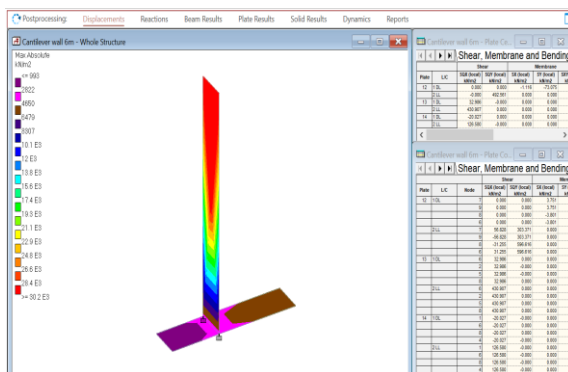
Postprocessing Displacements Reactions Beam Results Plate Results Solid Results Dynamics Reports

Cantilever wall 6m - Whole Structure

Max Absolute
kN/m2

<= 990
2822
4650
6479
8307
10.1 E3
12 E3
13.8 E3
15.6 E3
17.4 E3
19.3 E3
21.1 E3
22.9 E3
24.8 E3
26.6 E3
28.4 E3
>= 30.2 E3

Cantilever wall 6m - Plate Ce...

Shear, Membrane and Bending

| Plate | L/C | Shear SQX (local) kN/m2 | SQY (local) kN/m2 | Membrane SX (local) kN/m2 | SY (local) kN/m2 |
|---|---|---|---|---|---|
| 12 | 1 SL | 0.000 | 0.000 | -1.116 | -73.075 |
| | 2 LL | -0.000 | 492.991 | 0.000 | 0.000 |
| 13 | 1 SL | 32.996 | -0.000 | 0.000 | 0.000 |
| | 2 LL | 430.867 | 0.000 | 0.000 | 0.000 |
| 14 | 1 SL | -20.027 | 0.000 | 0.000 | 0.000 |
| | 2 LL | 126.590 | -0.000 | 0.000 | 0.000 |

Cantilever wall 6m - Plate Ce...

Shear, Membrane and Bending

| Plate | L/C | Node | Shear SQX (local) kN/m2 | SQY (local) kN/m2 | Membrane SX (local) kN/m2 |
|---|---|---|---|---|---|
| 12 | 1 SL | 7 | 0.000 | 0.000 | 3.751 |
| | | 8 | 0.000 | 0.000 | 3.751 |
| | | 16 | 0.000 | 0.000 | -2.601 |
| | | 15 | 0.000 | 0.000 | -2.601 |
| | 2 LL | 7 | 56.828 | 303.371 | 0.000 |
| | | 8 | -56.828 | 303.371 | 0.000 |
| | | 16 | -21.255 | 590.616 | 0.000 |
| | | 15 | 21.255 | 590.616 | 0.000 |
| 13 | 1 SL | 1 | 32.996 | 0.000 | 0.000 |
| | | 2 | 32.996 | -0.000 | 0.000 |
| | | 6 | 32.996 | 0.000 | 0.000 |
| | | 5 | 32.996 | -0.000 | 0.000 |
| | 2 LL | 1 | 430.867 | 0.000 | 0.000 |
| | | 2 | 430.867 | 0.000 | 0.000 |
| | | 6 | 430.867 | 0.000 | 0.000 |
| | | 5 | 430.867 | 0.000 | 0.000 |
| 14 | 1 SL | 1 | -20.027 | -0.000 | 0.000 |
| | | 2 | -20.027 | 0.000 | 0.000 |
| | | 3 | -20.027 | 0.000 | 0.000 |
| | | 4 | -20.027 | -0.000 | 0.000 |
| | 2 LL | 1 | 126.590 | -0.000 | 0.000 |
| | | 2 | 126.590 | 0.000 | 0.000 |
| | | 3 | 126.590 | 0.000 | 0.000 |
| | | 4 | 126.590 | -0.000 | 0.000 |